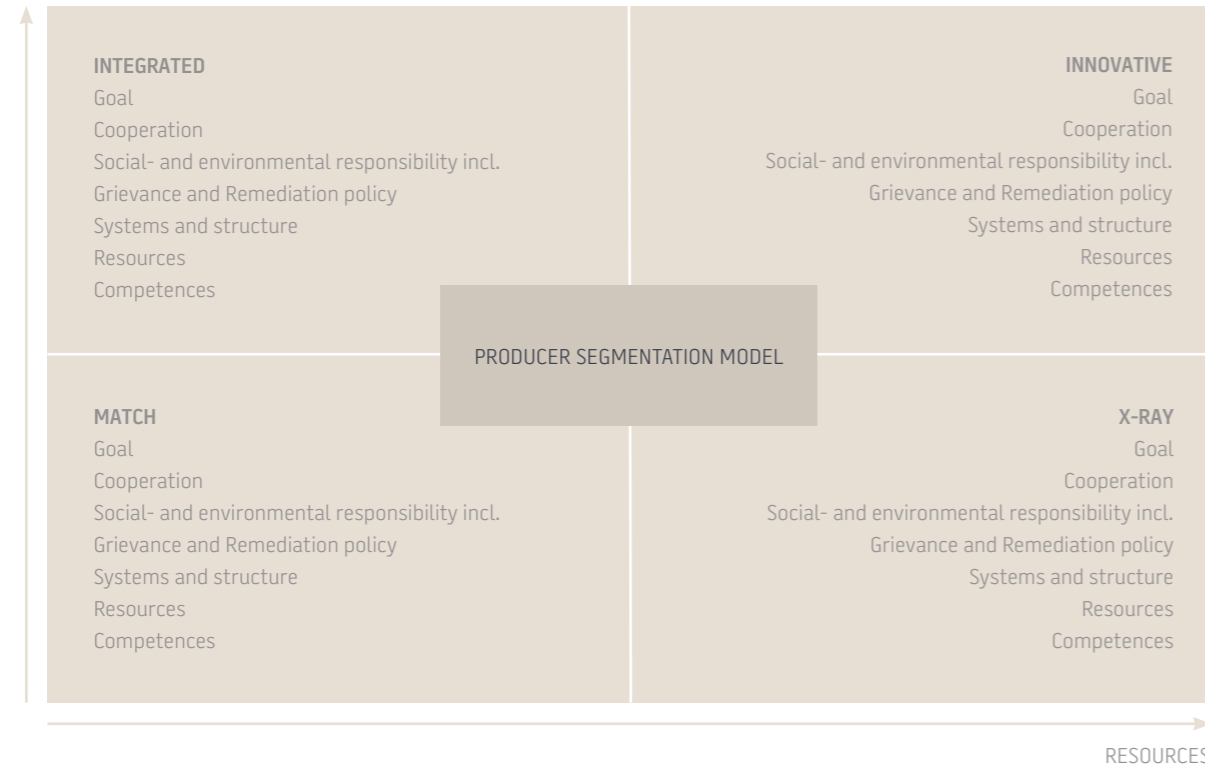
INTEGRATED
Goal
Cooperation
Social- and environmental responsibility incl.
Grievance and Remediation policy
Systems and structure
Resources
Competences

INNOVATIVE
Goal
Cooperation
Social- and environmental responsibility incl.
Grievance and Remediation policy
Systems and structure
Resources
Competences

PRODUCER SEGMENTATION MODEL

MATCH
Goal
Cooperation
Social- and environmental responsibility incl.
Grievance and Remediation policy
Systems and structure
Resources
Competences

X-RAY
Goal
Cooperation
Social- and environmental responsibility incl.
Grievance and Remediation policy
Systems and structure
Resources
Competences

RESOURCES